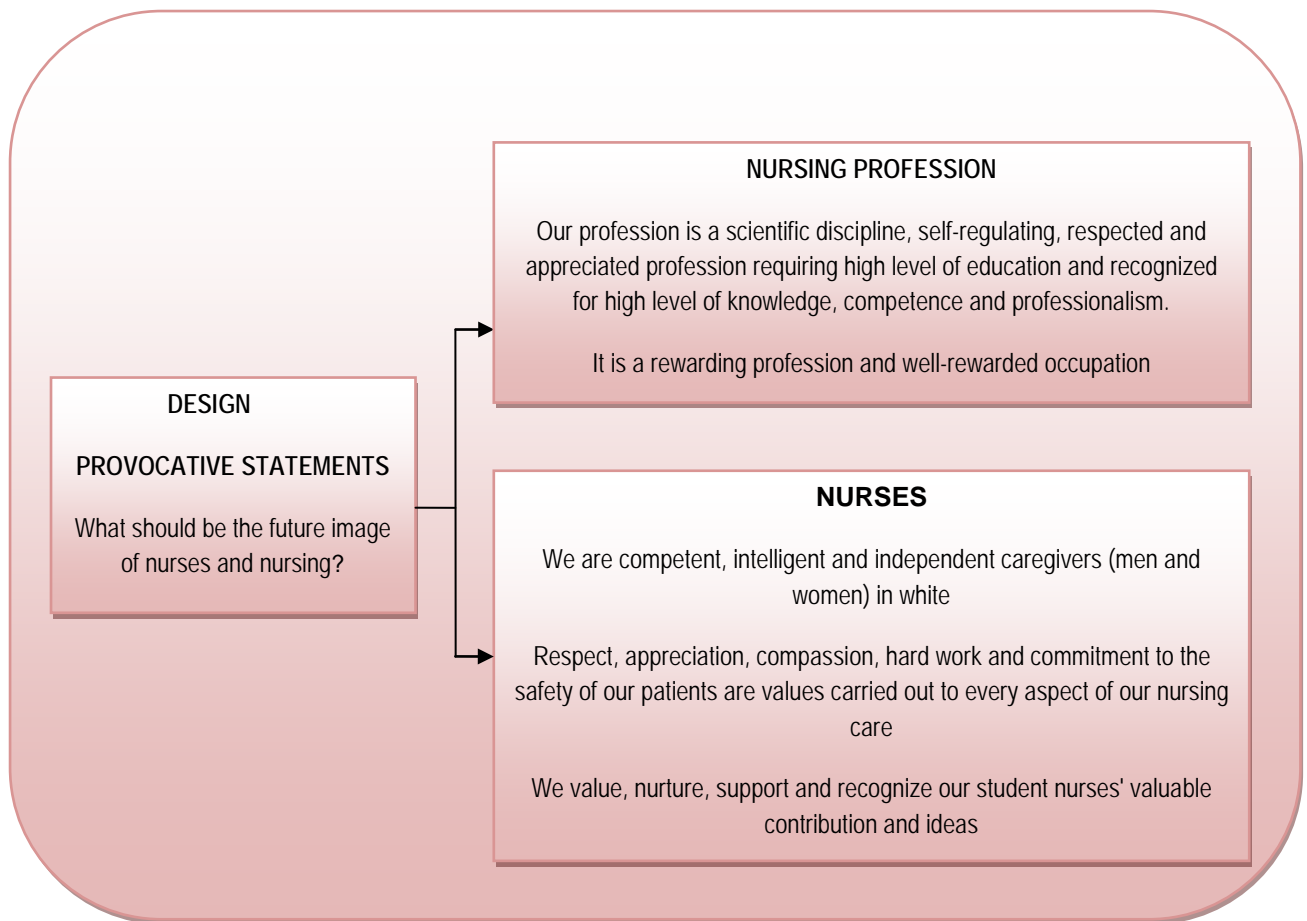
DESIGN

PROVOCATIVE STATEMENTS

What should be the future image of nurses and nursing?

NURSING PROFESSION

Our profession is a scientific discipline, self-regulating, respected and appreciated profession requiring high level of education and recognized for high level of knowledge, competence and professionalism.

It is a rewarding profession and well-rewarded occupation

NURSES

We are competent, intelligent and independent caregivers (men and women) in white

Respect, appreciation, compassion, hard work and commitment to the safety of our patients are values carried out to every aspect of our nursing care

We value, nurture, support and recognize our student nurses' valuable contribution and ideas